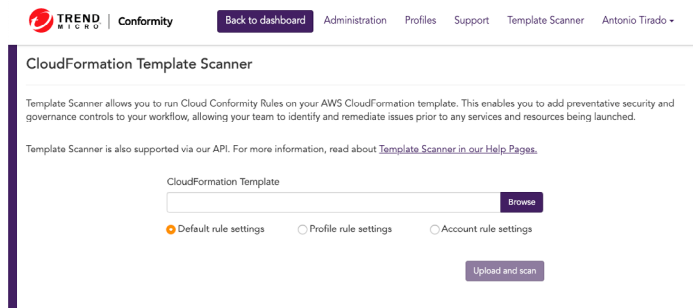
TREND MICRO | Conformity

Back to dashboard | Administration | Profiles | Support | Template Scanner | Antonio Tirado

CloudFormation Template Scanner

Template Scanner allows you to run Cloud Conformity Rules on your AWS CloudFormation template. This enables you to add preventative security and governance controls to your workflow, allowing your team to identify and remediate issues prior to any services and resources being launched.

Template Scanner is also supported via our API. For more information, read about Template Scanner in our Help Pages.

CloudFormation Template

Browse

Default rule settings
Profile rule settings
Account rule settings

Upload and scan